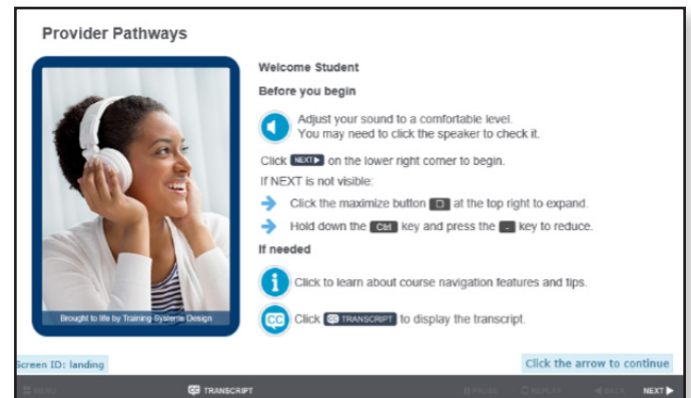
Provider Pathways

Brought to life by Training Systems Design

Welcome Student

Before you begin

Adjust your sound to a comfortable level. You may need to click the speaker to check it.

Click NEXT on the lower right corner to begin.

If NEXT is not visible:

Click the maximize button at the top right to expand.

Hold down the Ctrl key and press the - key to reduce.

If needed

Click to learn about course navigation features and tips.

Click TRANSCRIPT to display the transcript.

Screen ID: landing

Click the arrow to continue

MENU TRANSCRIPT PRINT REPLAY BACK NEXT